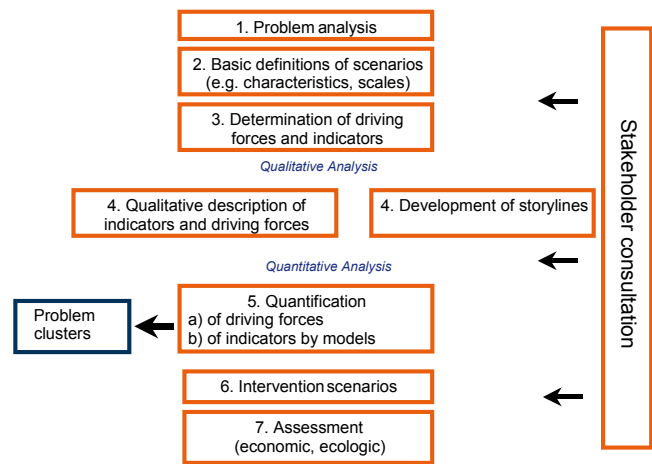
1. Problem analysis

2. Basic definitions of scenarios (e.g. characteristics, scales)

3. Determination of driving forces and indicators

Qualitative Analysis

4. Qualitative description of indicators and driving forces

4. Development of storylines

Quantitative Analysis

Problem clusters

5. Quantification
a) of driving forces
b) of indicators by models

6. Intervention scenarios

7. Assessment (economic, ecologic)

Stakeholder consultation